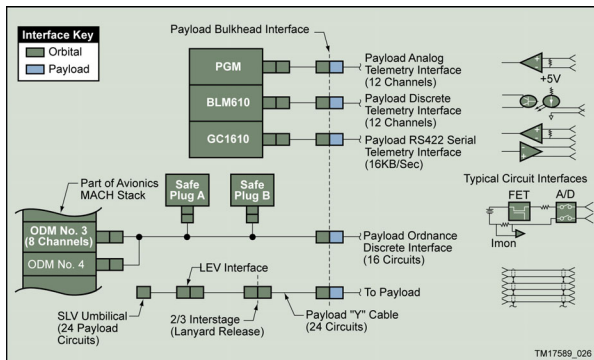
Interface Key
Orbital
Payload

Payload Bulkhead Interface

PGM
BLM610
GC1610

Payload Analog Telemetry Interface (12 Channels)
+5V
Payload Discrete Telemetry Interface (12 Channels)
Payload RS422 Serial Telemetry Interface (16KB/Sec)

Part of Avionics MACH Stack

Safe Plug A
Safe Plug B

Typical Circuit Interfaces
FET
A/D
Imon

ODM No. 3 (8 Channels)
ODM No. 4

Payload Ordnance Discrete Interface (16 Circuits)

LEV Interface

To Payload

SLV Umbilical (24 Payload Circuits)
2/3 Interstage (Lanyard Release)
Payload "Y" Cable (24 Circuits)

TM17589_026